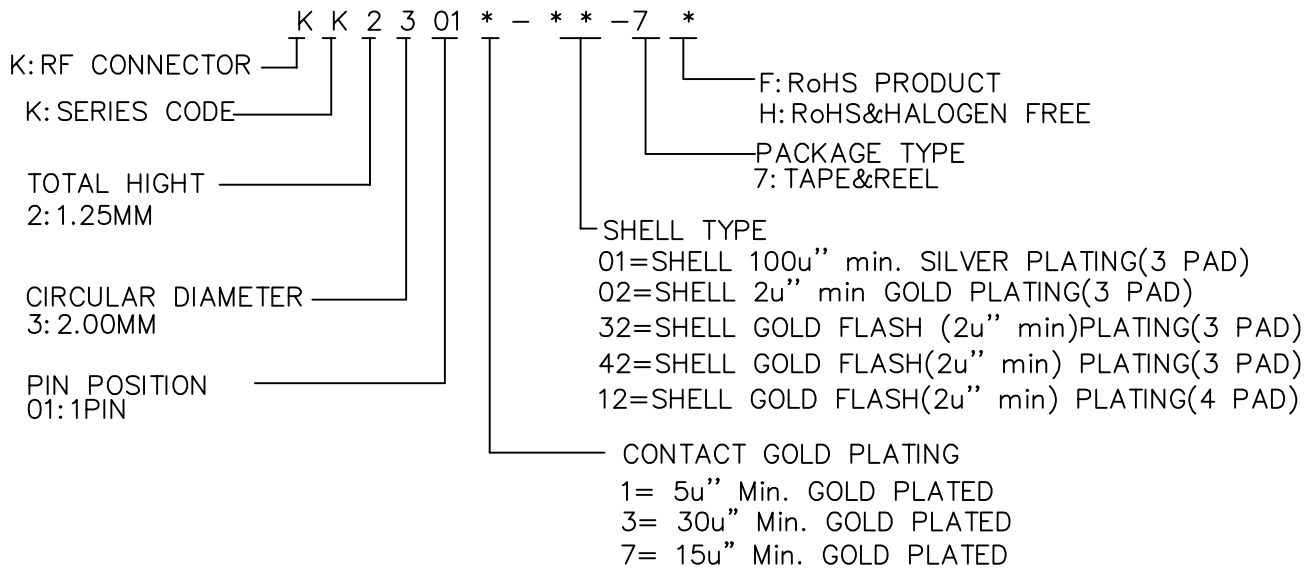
K K 2 3 01 * - * * -7 *

K: RF CONNECTOR

K: SERIES CODE

TOTAL HIGHT
2: 1.25MM

CIRCULAR DIAMETER
3: 2.00MM

PIN POSITION
01: 1PIN

F: RoHS PRODUCT
H: RoHS&HALOGEN FREE

PACKAGE TYPE
7: TAPE&REEL

SHELL TYPE
01=SHELL 100u" min. SILVER PLATING(3 PAD)
02=SHELL 2u" min GOLD PLATING(3 PAD)
32=SHELL GOLD FLASH (2u" min)PLATING(3 PAD)
42=SHELL GOLD FLASH(2u" min) PLATING(3 PAD)
12=SHELL GOLD FLASH(2u" min) PLATING(4 PAD)

CONTACT GOLD PLATING
1= 5u" Min. GOLD PLATED
3= 30u" Min. GOLD PLATED
7= 15u" Min. GOLD PLATED